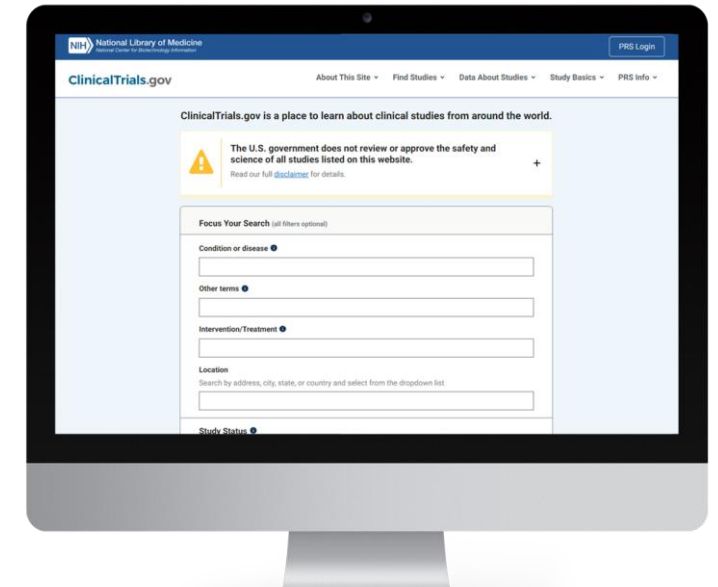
NIH National Library of Medicine
National Center for Biotechnology Information

PRS Login

ClinicalTrials.gov

About This Site ˅ Find Studies ˅ Data About Studies ˅ Study Basics ˅ PRS Info ˅

ClinicalTrials.gov is a place to learn about clinical studies from around the world.

The U.S. government does not review or approve the safety and science of all studies listed on this website.

Read our full disclaimer for details.

+

Focus Your Search (all filters optional)

Condition or disease

Other terms

Intervention/Treatment

Location

Search by address, city, state, or country and select from the dropdown list

Study Status